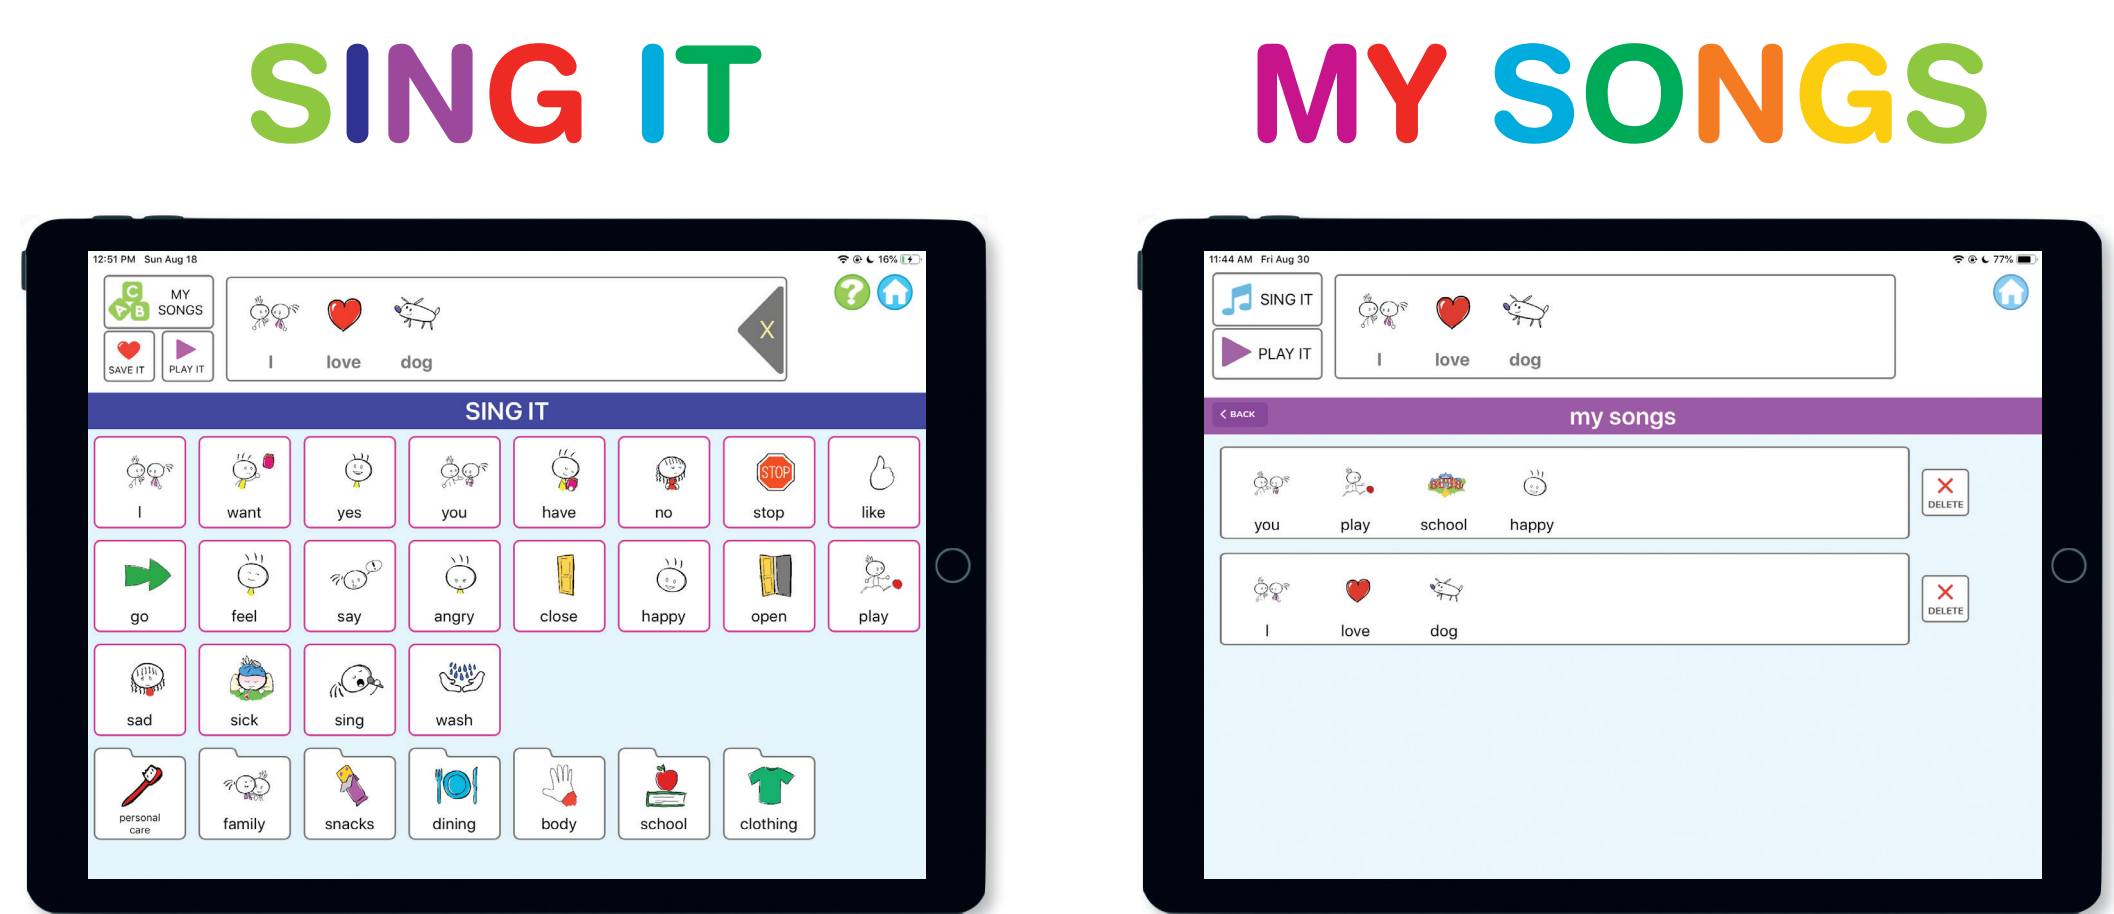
SING IT

12:51 PM Sun Aug 18

16%

MY SONGS

SAVE IT

PLAY IT

I love dog

X

SING IT

I
want
yes
you
have
no
stop
like
go
feel
say
angry
close
happy
open
play
sad
sick
sing
wash
personal care
family
snacks
dining
body
school
clothing

MY SONGS

11:44 AM Fri Aug 30

77%

SING IT

PLAY IT

I love dog

BACK

my songs

you play school happy

DELETE

I love dog

DELETE